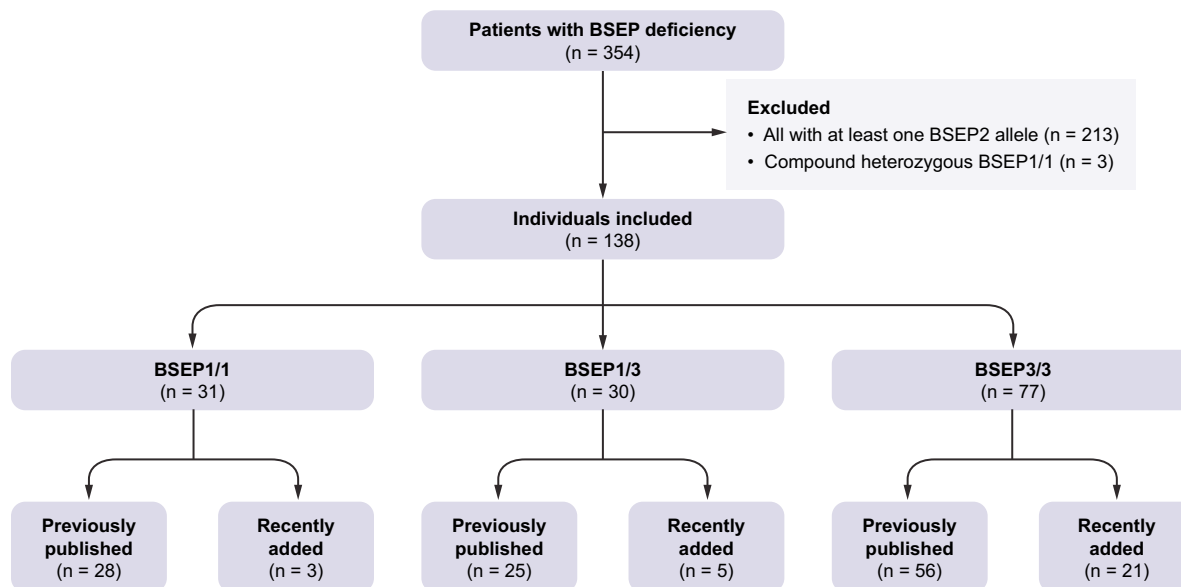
Patients with BSEP deficiency
(n = 354)

Excluded
• All with at least one BSEP2 allele (n = 213)
• Compound heterozygous BSEP1/1 (n = 3)

Individuals included
(n = 138)

BSEP1/1
(n = 31)

BSEP1/3
(n = 30)

BSEP3/3
(n = 77)

Previously published
(n = 28)

Recently added
(n = 3)

Previously published
(n = 25)

Recently added
(n = 5)

Previously published
(n = 56)

Recently added
(n = 21)